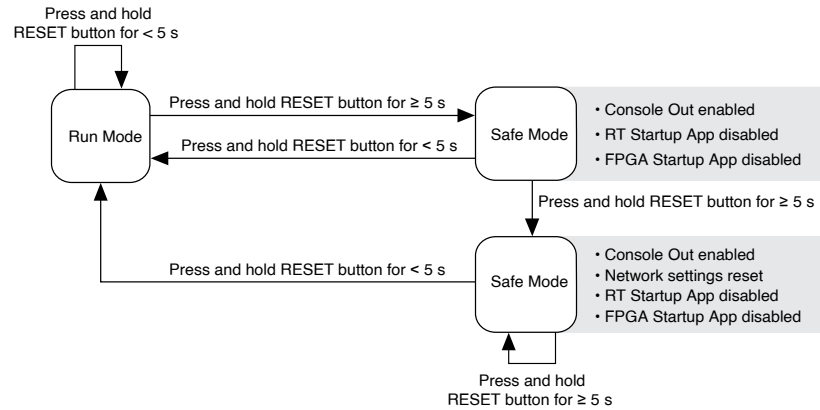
Press and hold RESET button for < 5 s

Run Mode

Press and hold RESET button for ≥ 5 s

Press and hold RESET button for < 5 s

Safe Mode

• Console Out enabled
• RT Startup App disabled
• FPGA Startup App disabled

Press and hold RESET button for ≥ 5 s

Press and hold RESET button for < 5 s

Safe Mode

• Console Out enabled
• Network settings reset
• RT Startup App disabled
• FPGA Startup App disabled

Press and hold RESET button for ≥ 5 s